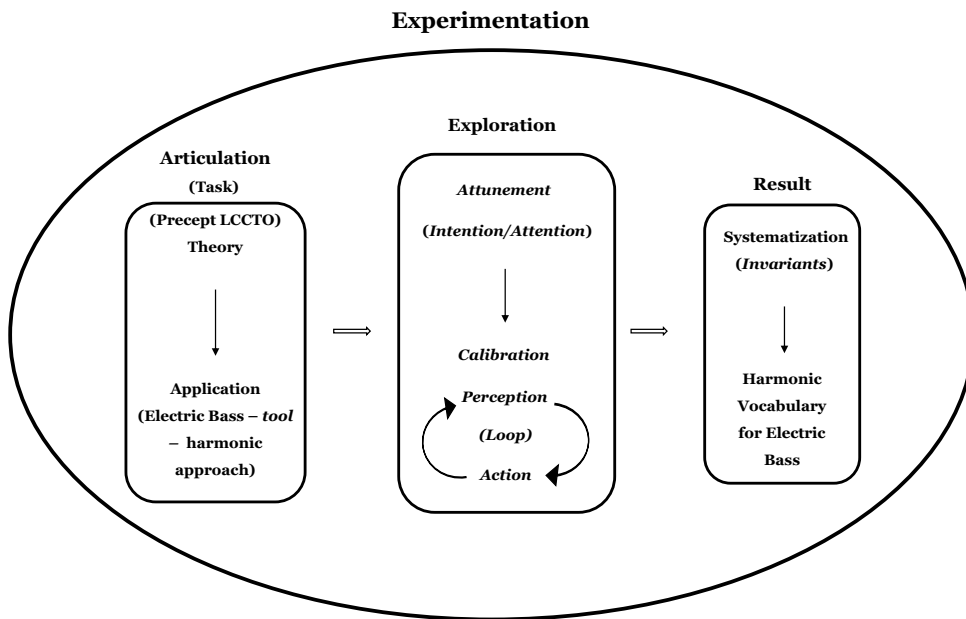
Experimentation

Articulation
(Task)

(Precept LCCTO)
Theory

Application
(Electric Bass – *tool* – harmonic approach)

Exploration

*Attunement*

(*Intention/Attention*)

*Calibration*

*Perception*

*(Loop)*

*Action*

Result

Systematization
(*Invariants*)

Harmonic Vocabulary for Electric Bass